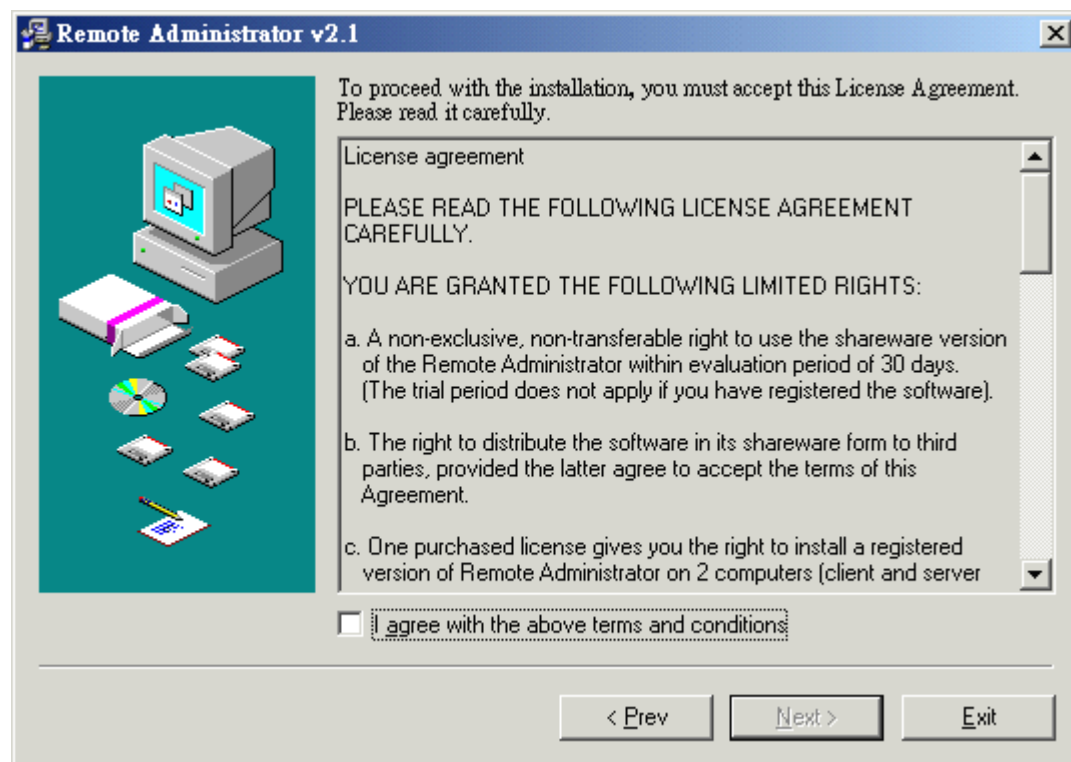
Remote Administrator v2.1

To proceed with the installation, you must accept this License Agreement. Please read it carefully.

License agreement

PLEASE READ THE FOLLOWING LICENSE AGREEMENT CAREFULLY.

YOU ARE GRANTED THE FOLLOWING LIMITED RIGHTS:

a. A non-exclusive, non-transferable right to use the shareware version of the Remote Administrator within evaluation period of 30 days. (The trial period does not apply if you have registered the software).

b. The right to distribute the software in its shareware form to third parties, provided the latter agree to accept the terms of this Agreement.

c. One purchased license gives you the right to install a registered version of Remote Administrator on 2 computers (client and server

I agree with the above terms and conditions

< Prev

Next >

Exit